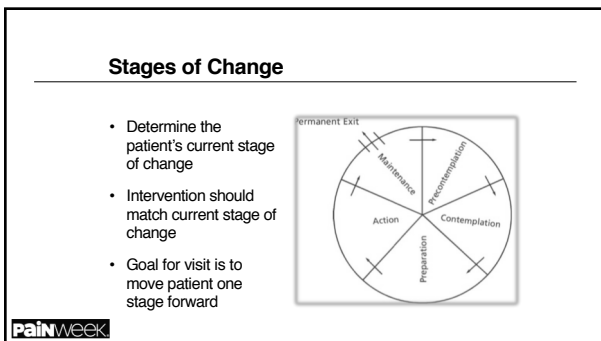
Stages of Change

- Determine the patient's current stage of change
- Intervention should match current stage of change
- Goal for visit is to move patient one stage forward

ermanent Exit

Maintenance

Precontemplation

Contemplation

Action

Preparation

PAINWeek